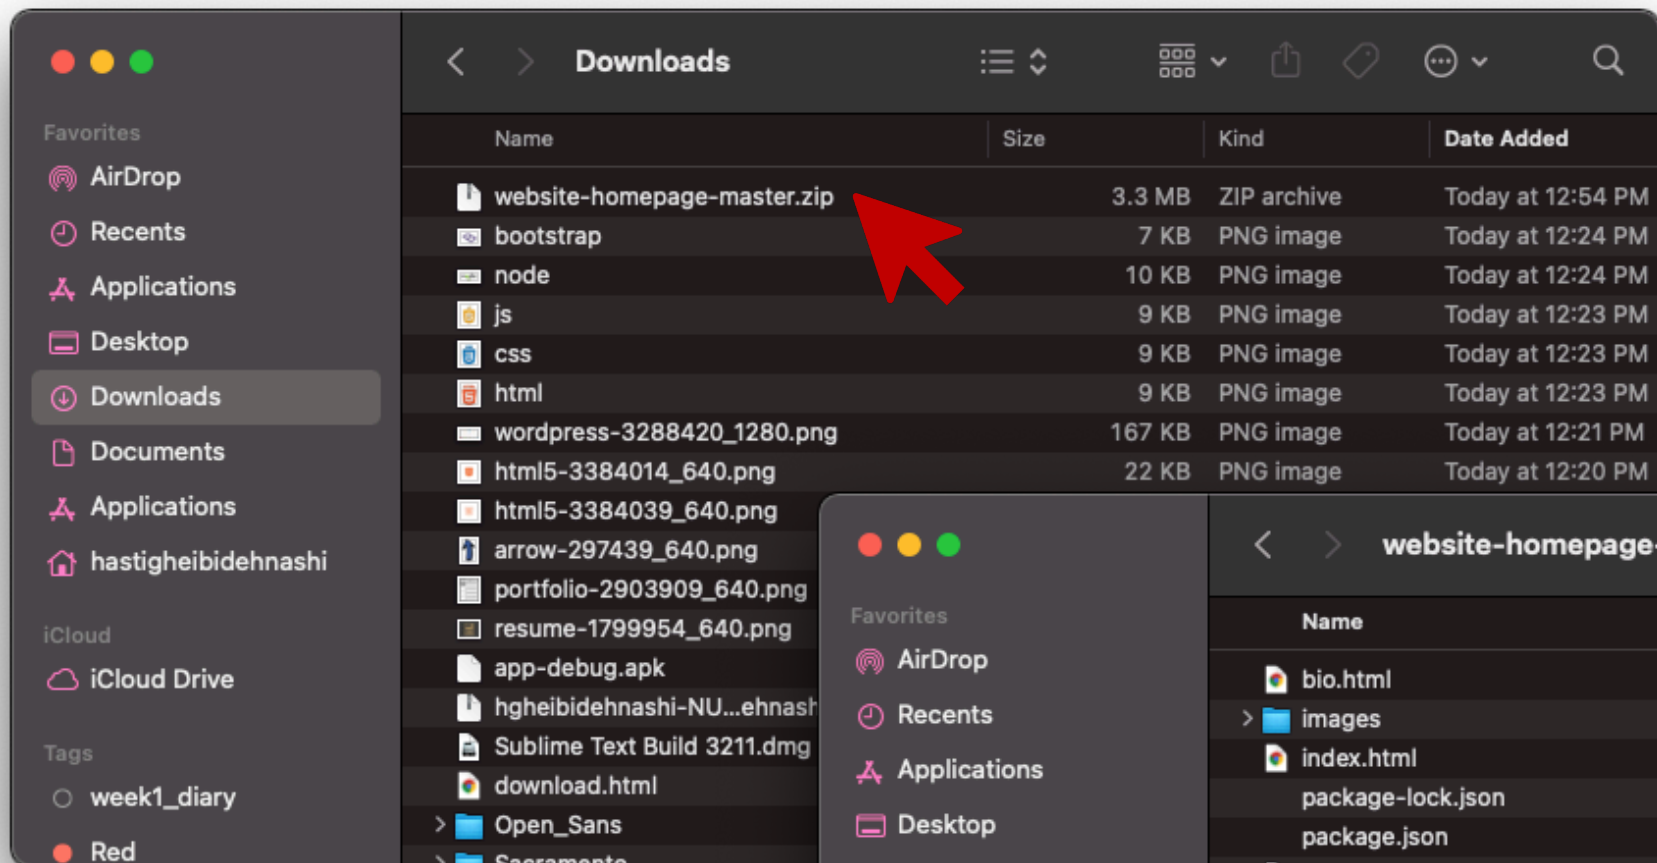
Favorites
AirDrop
Recents
Applications
Desktop
Downloads
Documents
Applications
hastigheibidehnashi

iCloud
iCloud Drive

Tags
week1_diary
Red

Downloads

| Name | Size | Kind | Date Added |
|---|---|---|---|
| website-homepage-master.zip | 3.3 MB | ZIP archive | Today at 12:54 PM |
| bootstrap | 7 KB | PNG image | Today at 12:24 PM |
| node | 10 KB | PNG image | Today at 12:24 PM |
| js | 9 KB | PNG image | Today at 12:23 PM |
| css | 9 KB | PNG image | Today at 12:23 PM |
| html | 9 KB | PNG image | Today at 12:23 PM |
| wordpress-3288420_1280.png | 167 KB | PNG image | Today at 12:21 PM |
| html5-3384014_640.png | 22 KB | PNG image | Today at 12:20 PM |
| html5-3384039_640.png | | | |
| arrow-297439_640.png | | | |
| portfolio-2903909_640.png | | | |
| resume-1799954_640.png | | | |
| app-debug.apk | | | |
| hgheibidehnashi-NU...ehnash | | | |
| Sublime Text Build 3211.dmg | | | |
| download.html | | | |
| Open_Sans | | | |
| Sacramento | | | |

Favorites
AirDrop
Recents
Applications
Desktop

website-homepage

Name
bio.html
images
index.html
package-lock.json
package.json